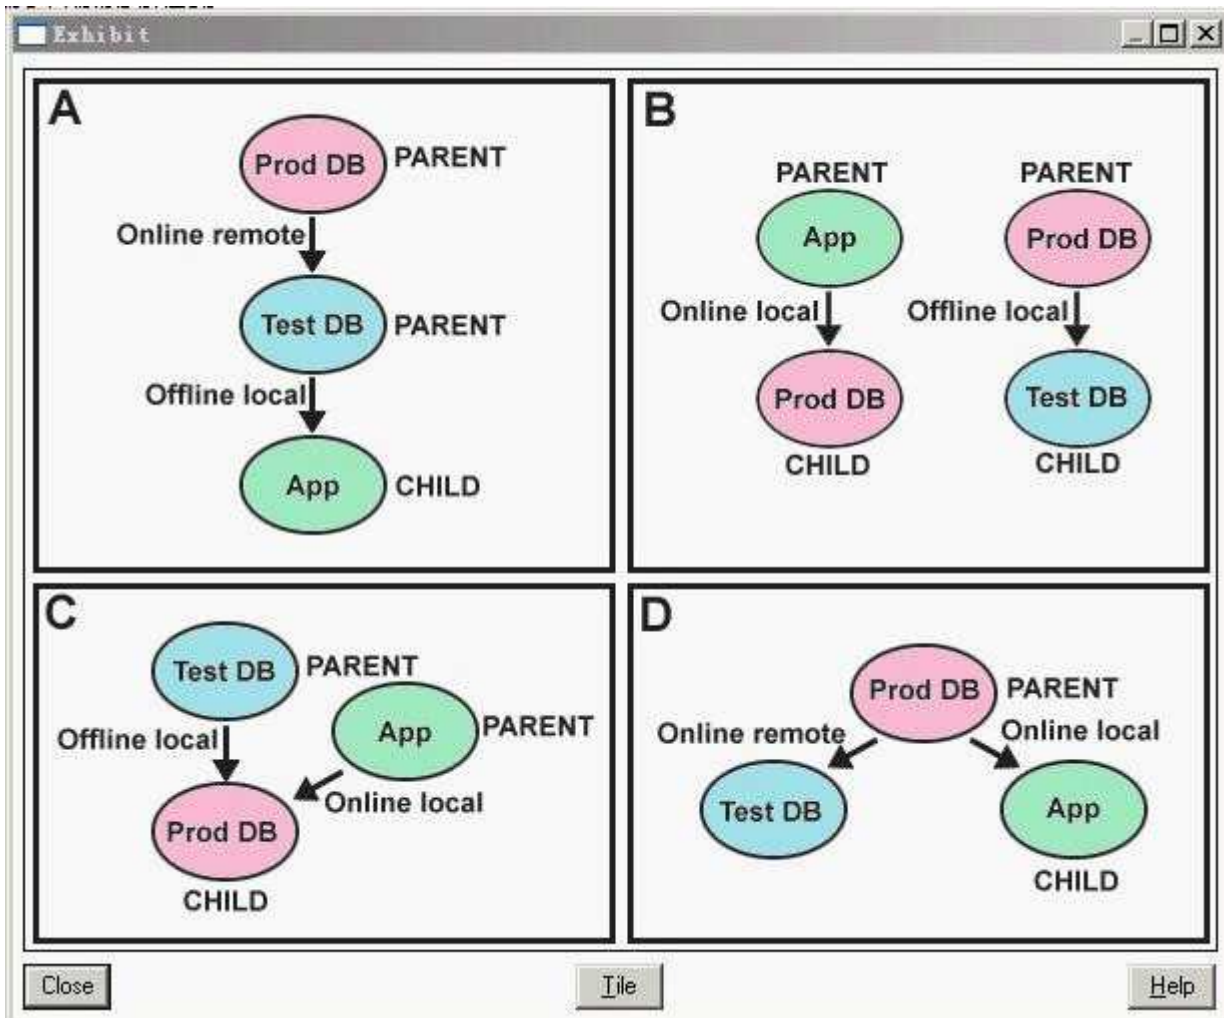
Exhibit

A

Prod DB PARENT

Online remote

Test DB PARENT

Offline local

App CHILD

B

PARENT

App

Online local

Prod DB

CHILD

PARENT

Prod DB

Offline local

Test DB

CHILD

C

Test DB PARENT

Offline local

App PARENT

Online local

Prod DB

CHILD

D

Prod DB PARENT

Online remote

Online local

Test DB

App

CHILD

Close

Tile

Help